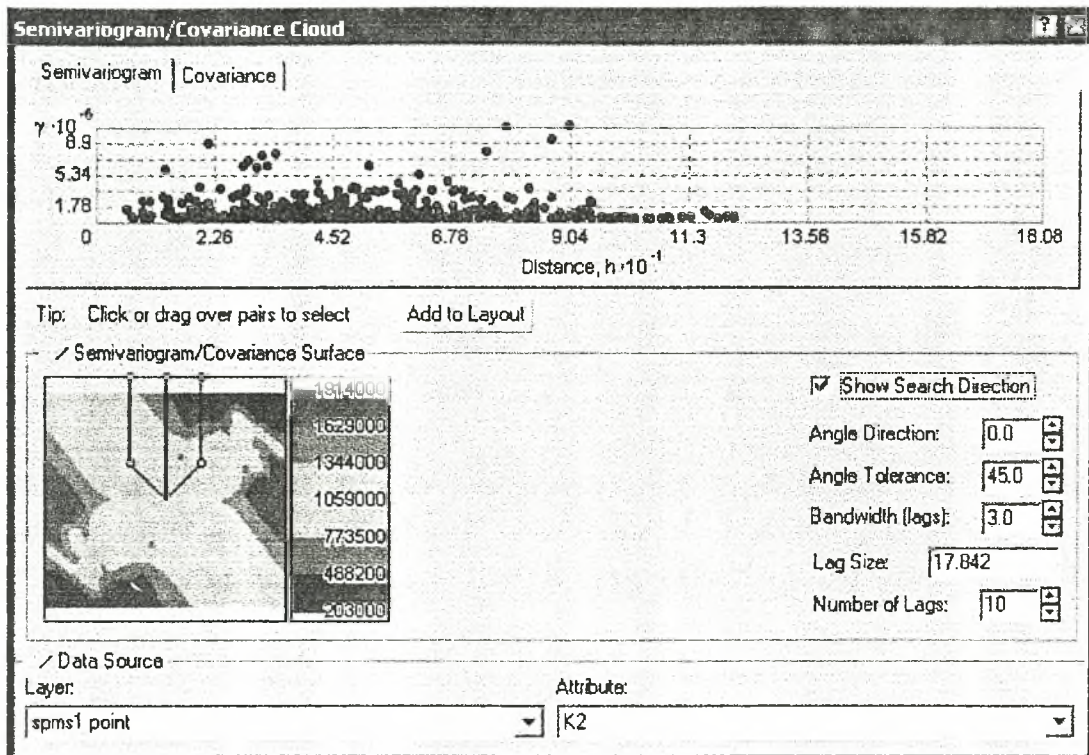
Semivariogram/Covariance Cloud

Semivariogram | Covariance

$\gamma \cdot 10^{-6}$
8.9
5.34
1.78
0
2.26
4.52
6.78
9.04
11.3
13.56
15.82
18.08
Distance, $h \cdot 10^{-1}$

Tip: Click or drag over pairs to select

Add to Layout

Semivariogram/Covariance Surface

1914000
1629000
1344000
1059000
773500
488200
203000

Show Search Direction

Angle Direction: 0.0

Angle Tolerance: 45.0

Bandwidth (lags): 3.0

Lag Size: 17.842

Number of Lags: 10

Data Source

Layer:

spms1 point

Attribute:

K2